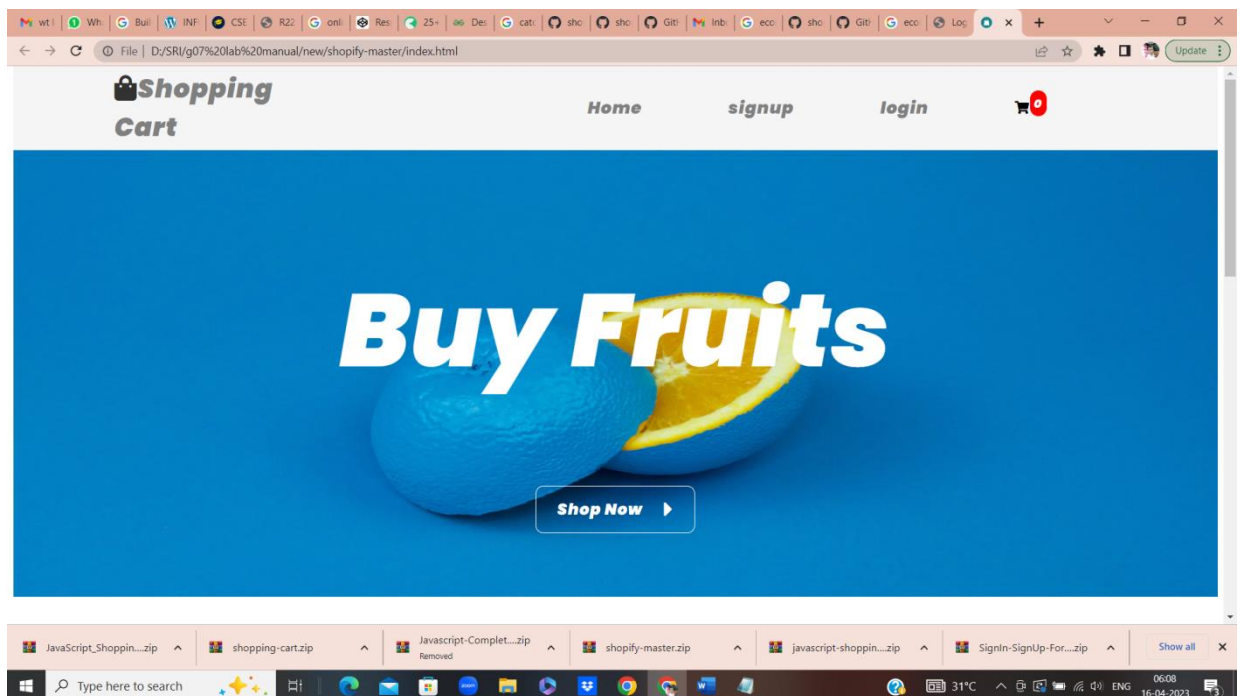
wt | Wh | Buil | INF | CSE | R22 | onl | Res | 25+ | Des | cat | sho | sho | Gith | Inb | eco | sho | Gith | eco | Log

File | D:/SRI/g07%20lab%20manual/new/shopify-master/index.html

Update

Shopping Cart

Home signup login

0

Buy Fruits

Shop Now

JavaScript_Shoppin....zip
shopping-cart.zip
Javascript-Complet....zip
Removed
shopify-master.zip
javascript-shoppin....zip
SignIn-SignUp-For....zip
Show all

Type here to search

31°C ENG 06:08 16-04-2023